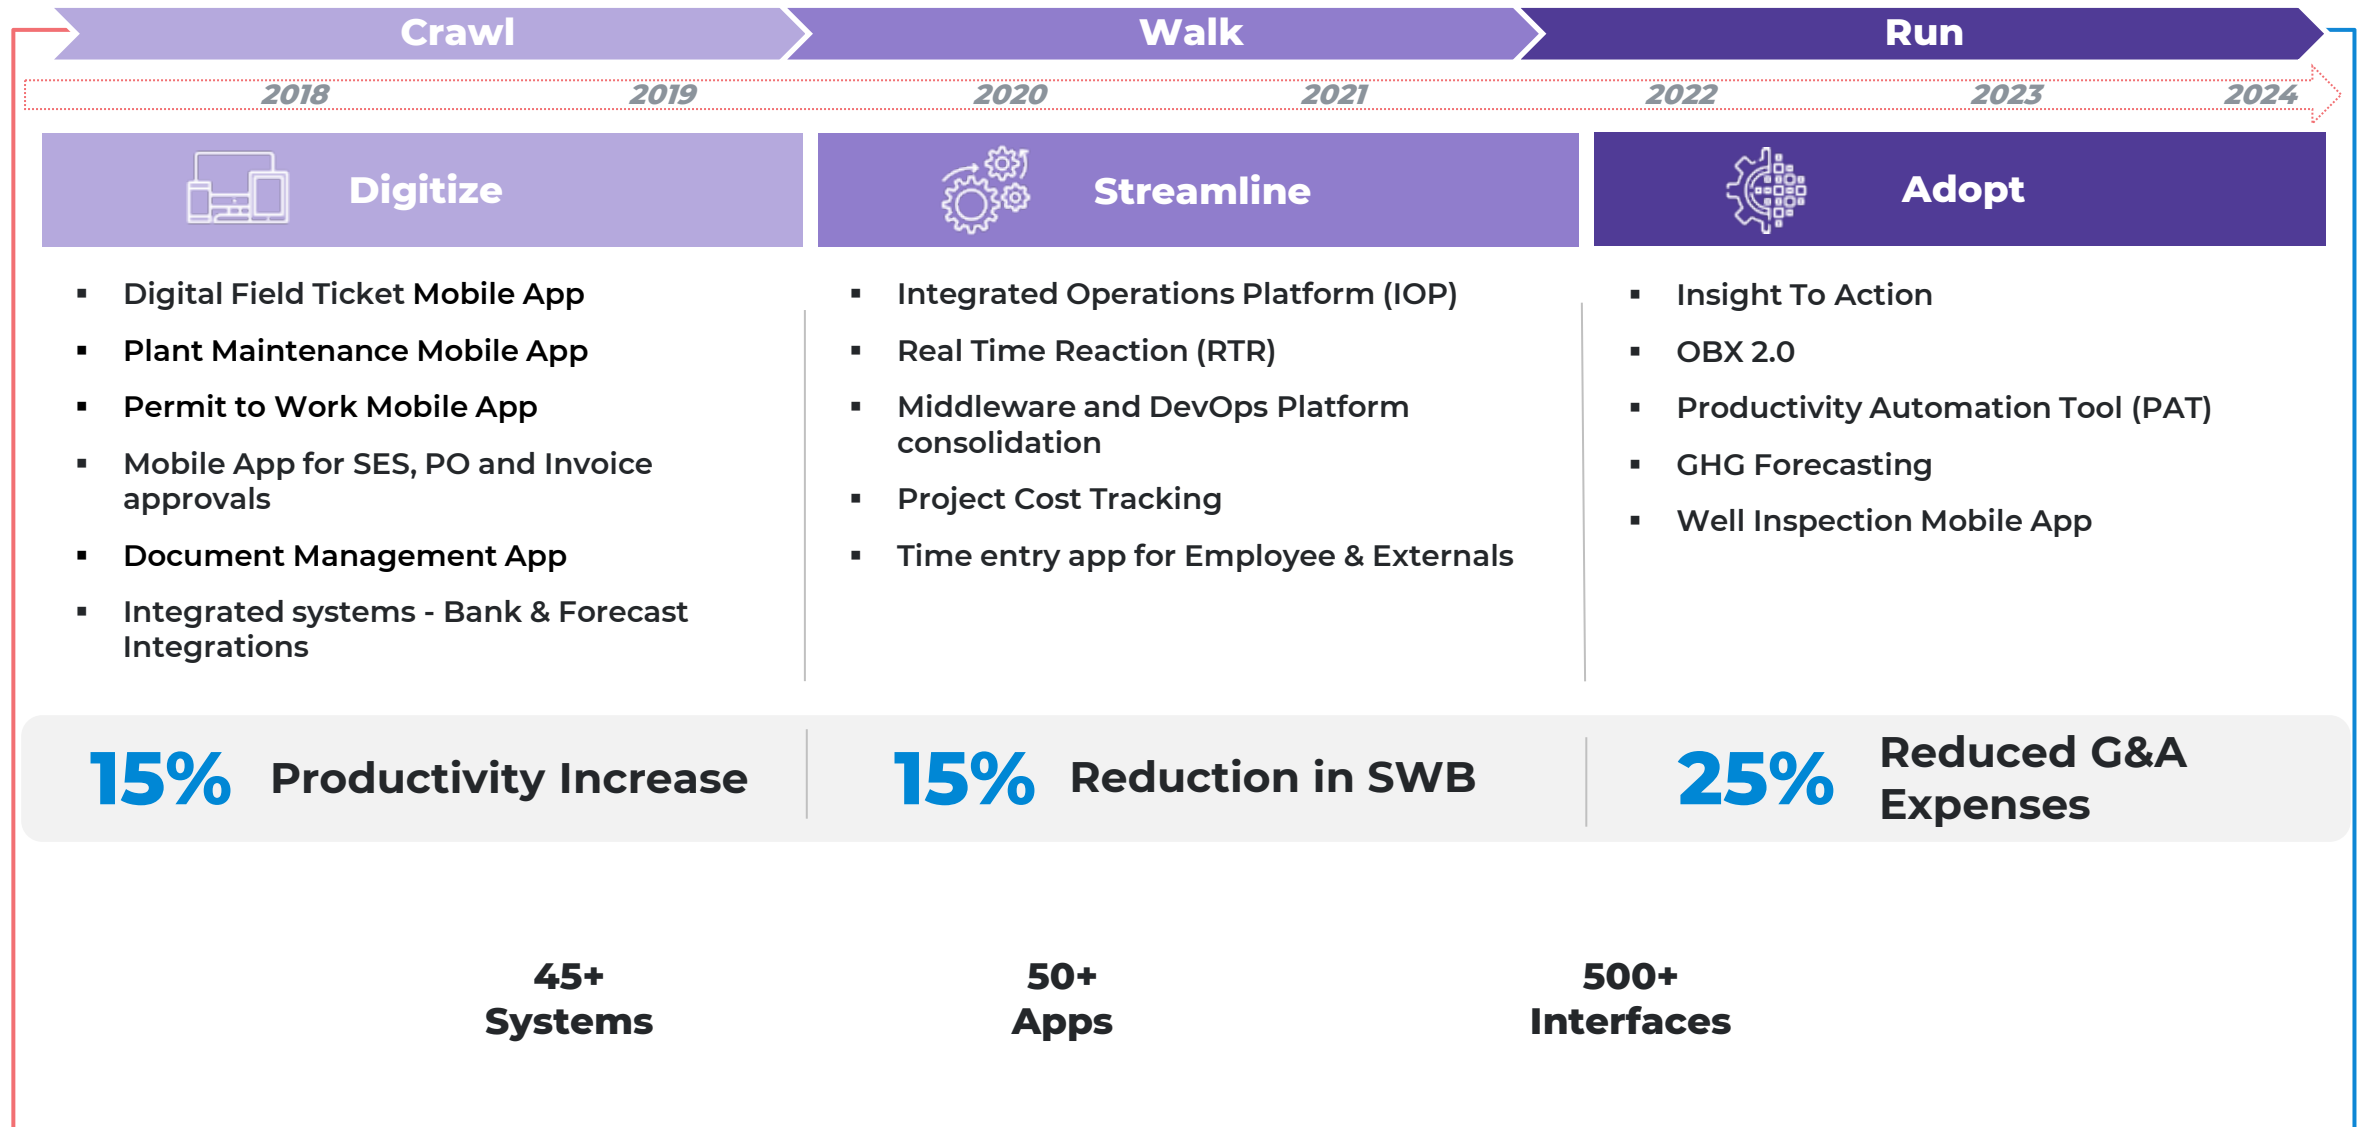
Crawl

Walk

Run

2018 2019 2020 2021 2022 2023 2024

Digitize

- Digital Field Ticket Mobile App
- Plant Maintenance Mobile App
- Permit to Work Mobile App
- Mobile App for SES, PO and Invoice approvals
- Document Management App
- Integrated systems - Bank & Forecast Integrations

Streamline

- Integrated Operations Platform (IOP)
- Real Time Reaction (RTR)
- Middleware and DevOps Platform consolidation
- Project Cost Tracking
- Time entry app for Employee & Externals

Adopt

- Insight To Action
- OBX 2.0
- Productivity Automation Tool (PAT)
- GHG Forecasting
- Well Inspection Mobile App

15% Productivity Increase

15% Reduction in SWB

25% Reduced G&A Expenses

45+
Systems

50+
Apps

500+
Interfaces